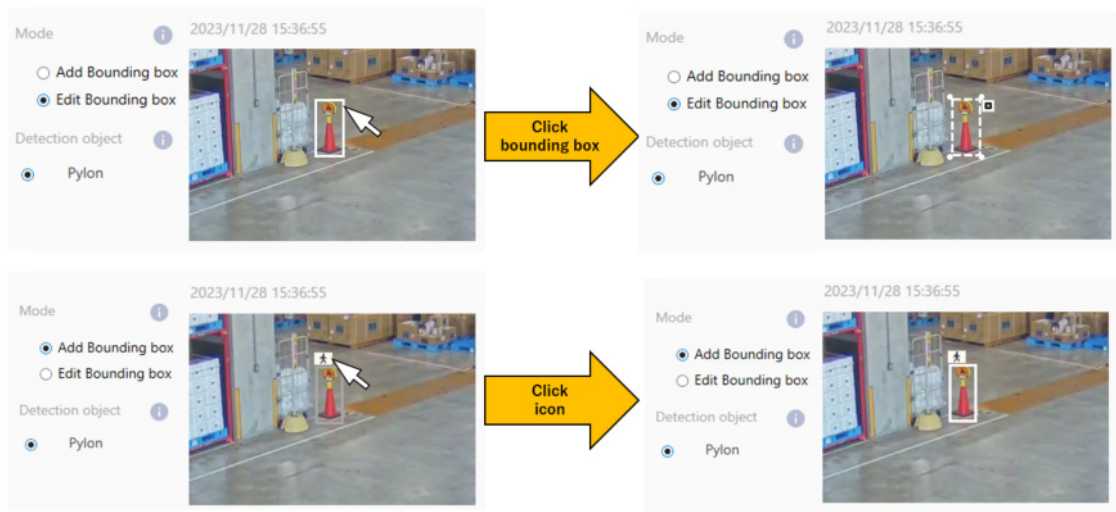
Mode

Add Bounding box
Edit Bounding box

Detection object

Pylon

2023/11/28 15:36:55

Click bounding box

Mode

Add Bounding box
Edit Bounding box

Detection object

Pylon

2023/11/28 15:36:55

Mode

Add Bounding box
Edit Bounding box

Detection object

Pylon

2023/11/28 15:36:55

Click icon

Mode

Add Bounding box
Edit Bounding box

Detection object

Pylon

2023/11/28 15:36:55